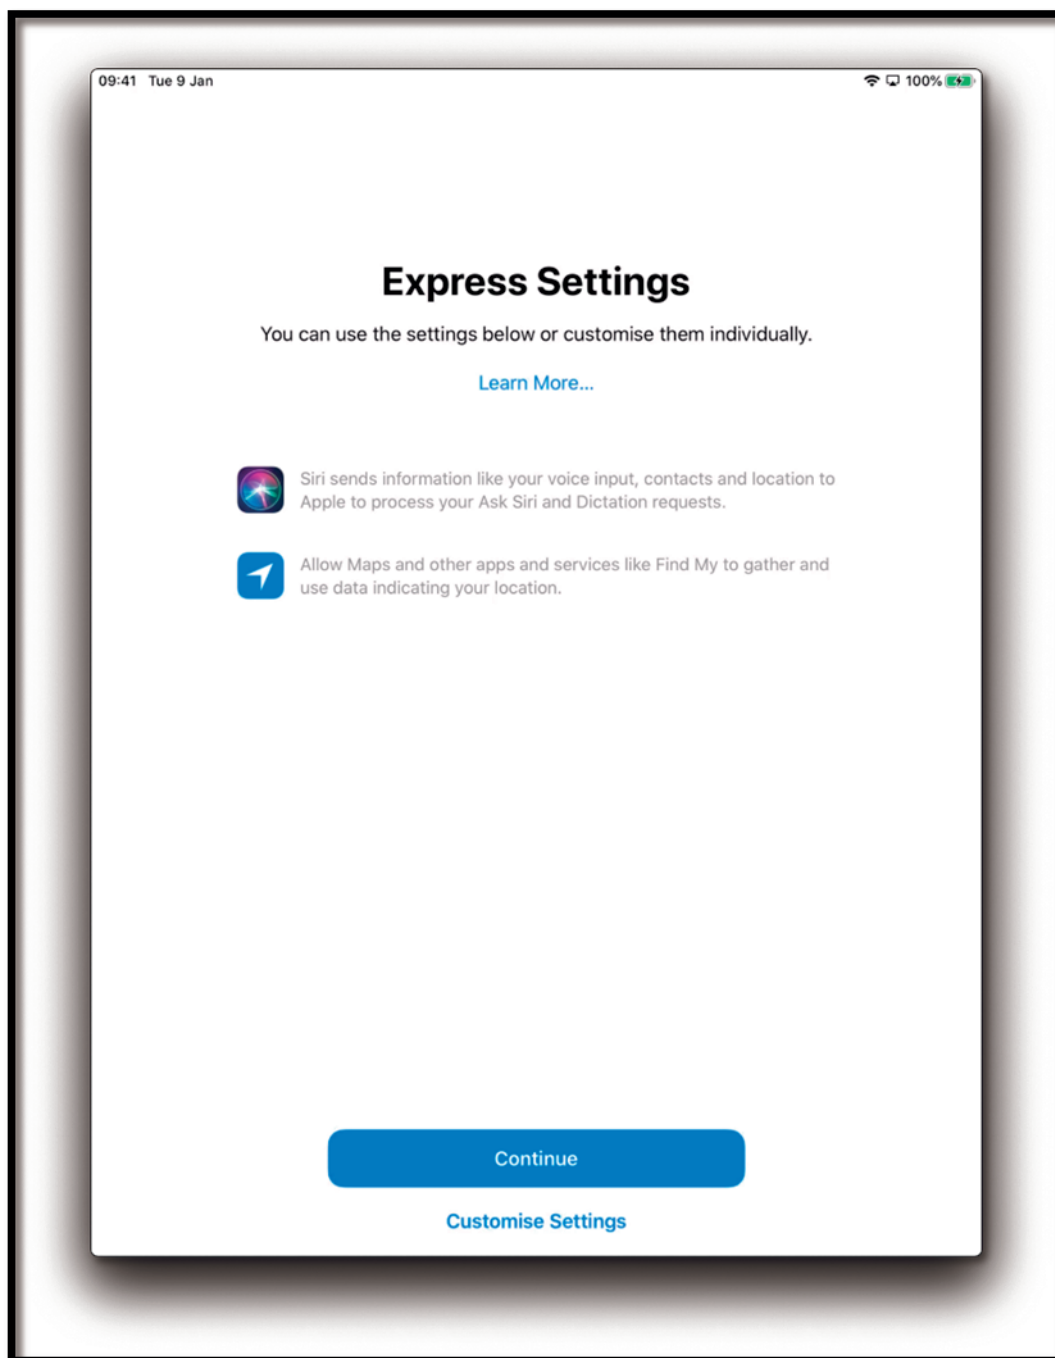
09:41 Tue 9 Jan

100%

Express Settings

You can use the settings below or customise them individually.

Learn More...

Siri sends information like your voice input, contacts and location to Apple to process your Ask Siri and Dictation requests.

Allow Maps and other apps and services like Find My to gather and use data indicating your location.

Continue

Customise Settings